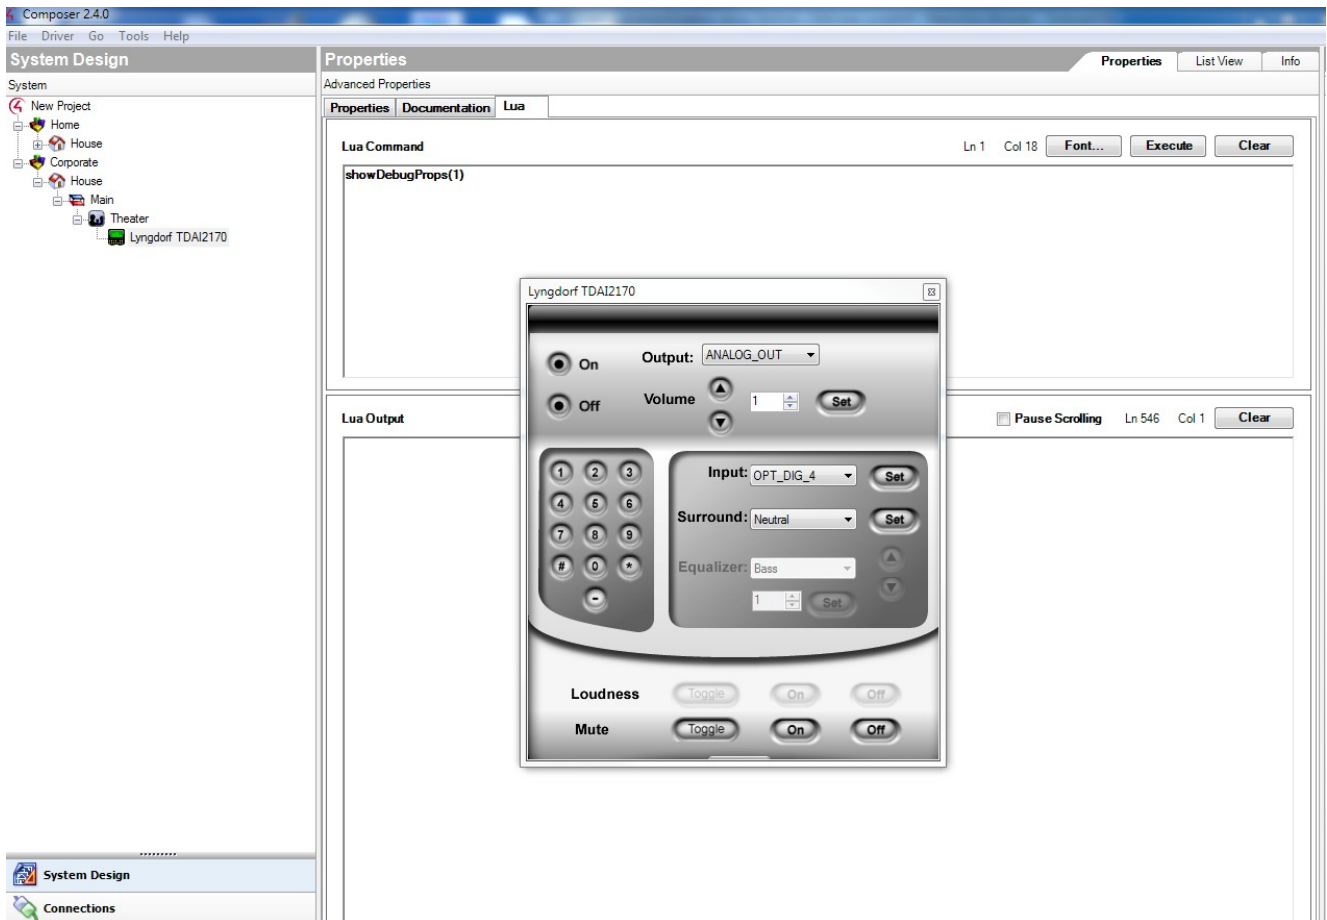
Composer 2.4.0

File Driver Go Tools Help

System Design

System

New Project
Home
House
Corporate
House
Main
Theater
Lyngdorf TDAI2170

System Design
Connections

Properties

Properties | List View | Info

Advanced Properties

Properties | Documentation | Lua

Lua Command

Ln 1 Col 18 Font... Execute Clear

showDebugProps(1)

Lua Output

Pause Scrolling Ln 546 Col 1 Clear

Lyngdorf TDAI2170

On
Off
Output: ANALOG_OUT
Volume 1 Set

1 2 3
4 5 6
7 8 9
# 0 *
-

Input: OPT_DIG_4 Set
Surround: Neutral Set
Equalizer: Bass
1 Set

Loudness Toggle On Off
Mute Toggle On Off